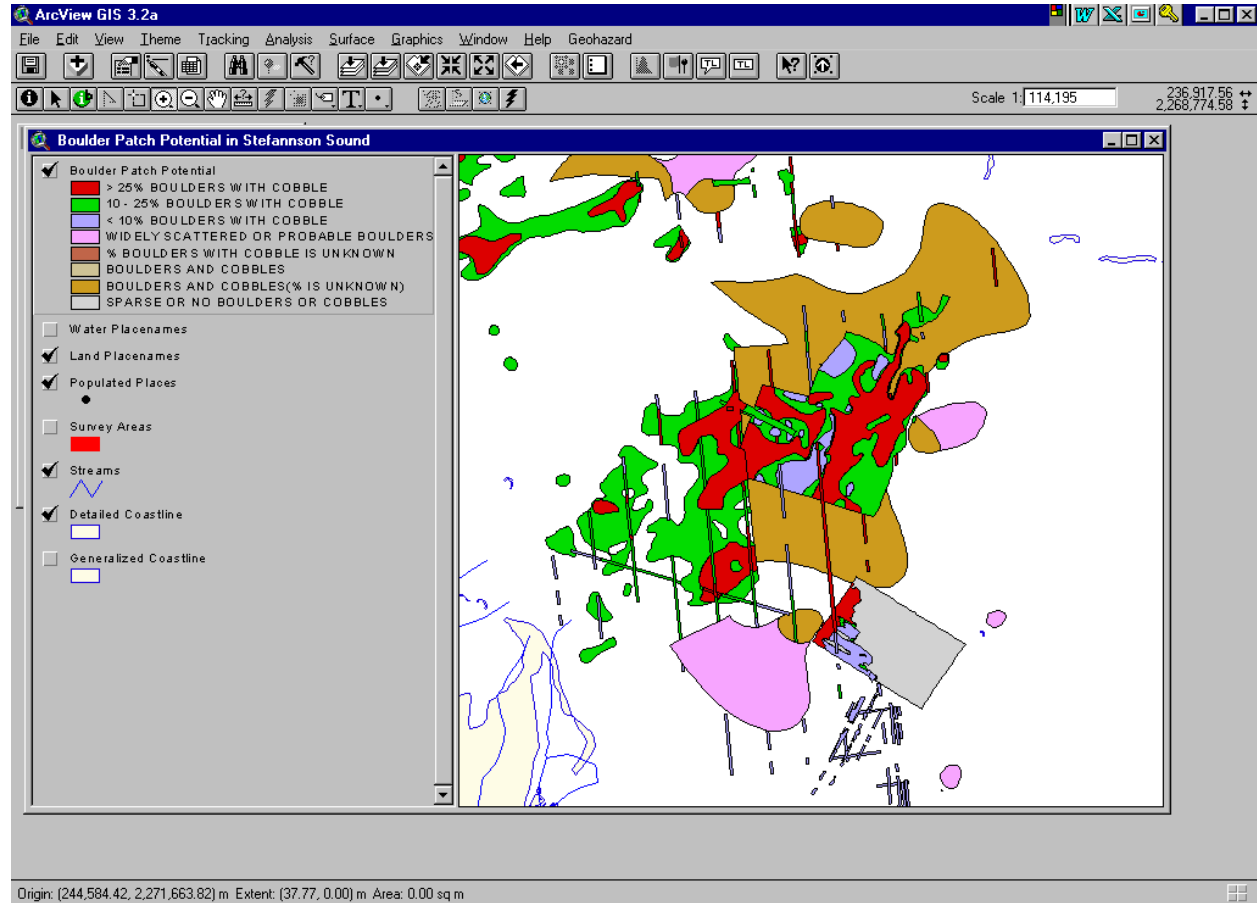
ArcView GIS 3.2a

File Edit View Theme Tracking Analysis Surface Graphics Window Help Geohazard

Scale 1: 114,195

236,917.56
2,268,774.58

Boulder Patch Potential in Stefannson Sound

Boulder Patch Potential
> 25% BOULDERS WITH COBBLE
10 - 25% BOULDERS WITH COBBLE
< 10% BOULDERS WITH COBBLE
WIDELY SCATTERED OR PROBABLE BOULDERS
% BOULDERS WITH COBBLE IS UNKNOWN
BOULDERS AND COBBLES
BOULDERS AND COBBLES(% IS UNKNOWN)
SPARSE OR NO BOULDERS OR COBBLES

Water Placenames

Land Placenames

Populated Places

Survey Areas

Streams

Detailed Coastline

Generalized Coastline

Origin: (244,584.42, 2,271,663.82) m Extent: (37.77, 0.00) m Area: 0.00 sq m